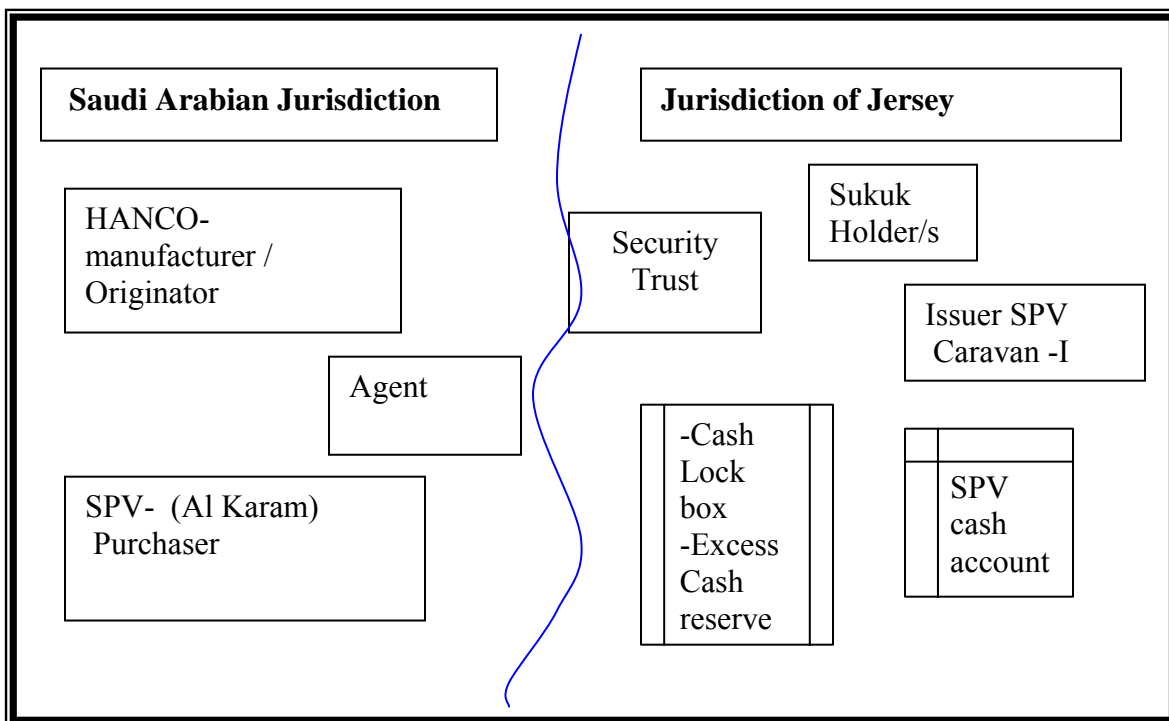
Saudi Arabian Jurisdiction

Jurisdiction of Jersey

HANCO-manufacturer / Originator

Security Trust

Sukuk Holder/s

Issuer SPV Caravan -I

Agent

SPV- (Al Karam) Purchaser

-Cash Lock box
-Excess Cash reserve

SPV cash account